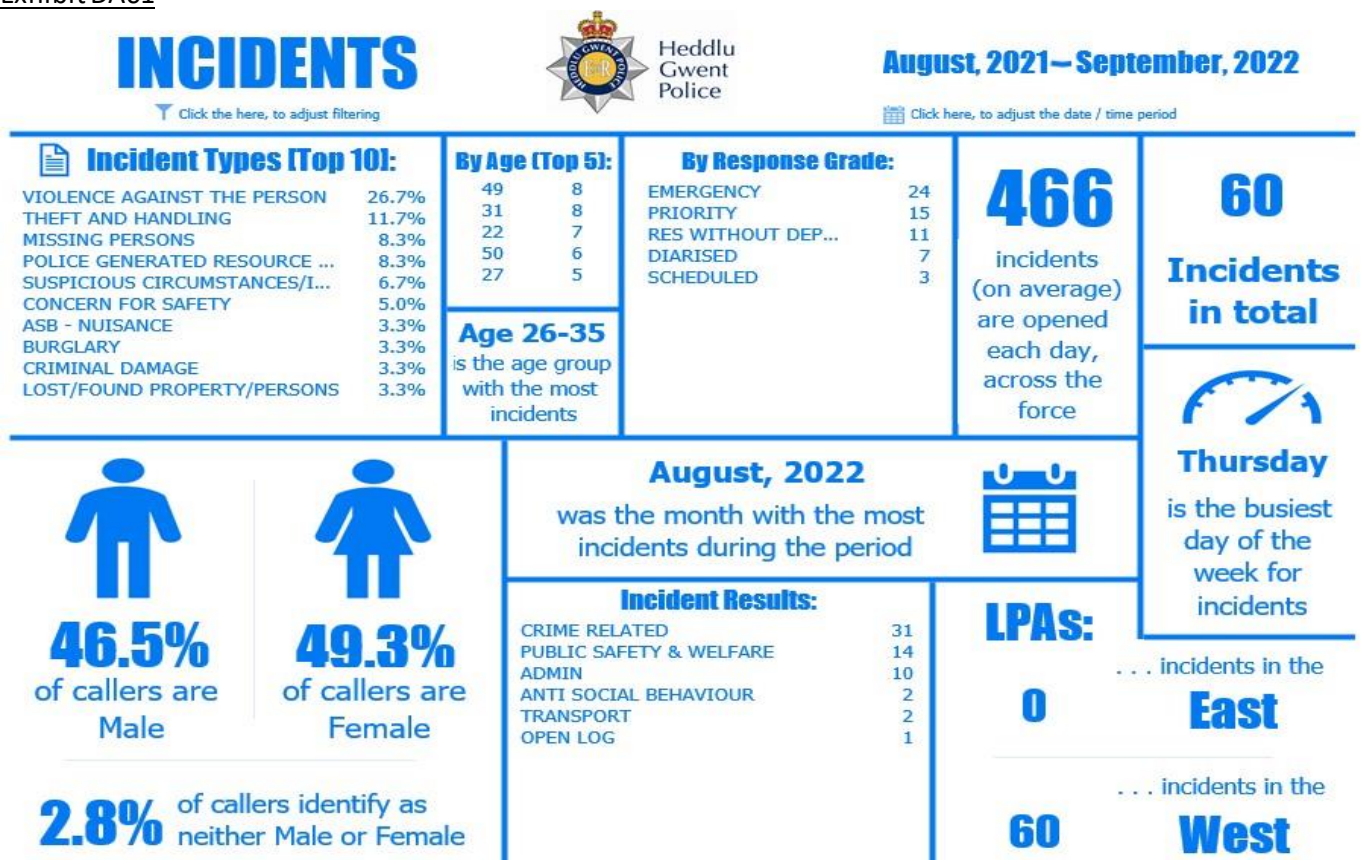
Exhibit DA01

INCIDENTS

Click the here, to adjust filtering

Heddlu Gwent Police

August, 2021 – September, 2022

Click here, to adjust the date / time period

Incident Types [Top 10]:

| | |
|---|---|
| VIOLENCE AGAINST THE PERSON | 26.7% |
| THEFT AND HANDLING | 11.7% |
| MISSING PERSONS | 8.3% |
| POLICE GENERATED RESOURCE ... | 8.3% |
| SUSPICIOUS CIRCUMSTANCES/I... | 6.7% |
| CONCERN FOR SAFETY | 5.0% |
| ASB - NUISANCE | 3.3% |
| BURGLARY | 3.3% |
| CRIMINAL DAMAGE | 3.3% |
| LOST/FOUND PROPERTY/PERSONS | 3.3% |

By Age (Top 5):

| | |
|---|---|
| 49 | 8 |
| 31 | 8 |
| 22 | 7 |
| 50 | 6 |
| 27 | 5 |

Age 26-35 is the age group with the most incidents

By Response Grade:

| | |
|---|---|
| EMERGENCY | 24 |
| PRIORITY | 15 |
| RES WITHOUT DEP... | 11 |
| DIARISED | 7 |
| SCHEDULED | 3 |

466 incidents (on average) are opened each day, across the force

60 Incidents in total

Thursday is the busiest day of the week for incidents

46.5% of callers are Male

49.3% of callers are Female

2.8% of callers identify as neither Male or Female

August, 2022 was the month with the most incidents during the period

Incident Results:

| | |
|---|---|
| CRIME RELATED | 31 |
| PUBLIC SAFETY & WELFARE | 14 |
| ADMIN | 10 |
| ANTI SOCIAL BEHAVIOUR | 2 |
| TRANSPORT | 2 |
| OPEN LOG | 1 |

LPAs:

0 . . . incidents in the East

60 . . . incidents in the West